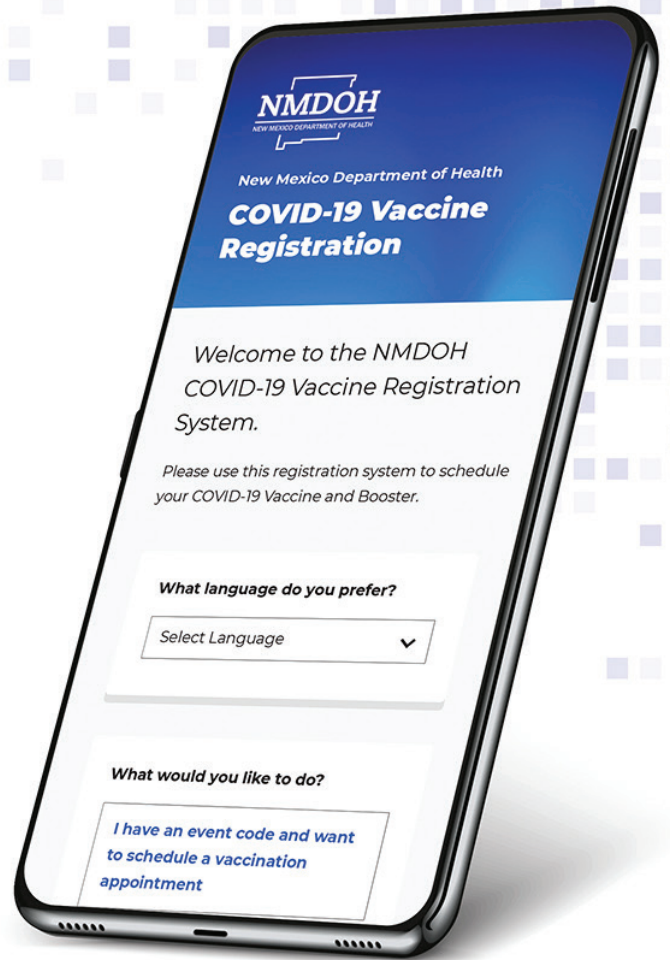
NMDOH
NEW MEXICO DEPARTMENT OF HEALTH

New Mexico Department of Health

COVID-19 Vaccine Registration

Welcome to the NMDOH COVID-19 Vaccine Registration System.

Please use this registration system to schedule your COVID-19 Vaccine and Booster.

What language do you prefer?

Select Language

What would you like to do?

I have an event code and want to schedule a vaccination appointment